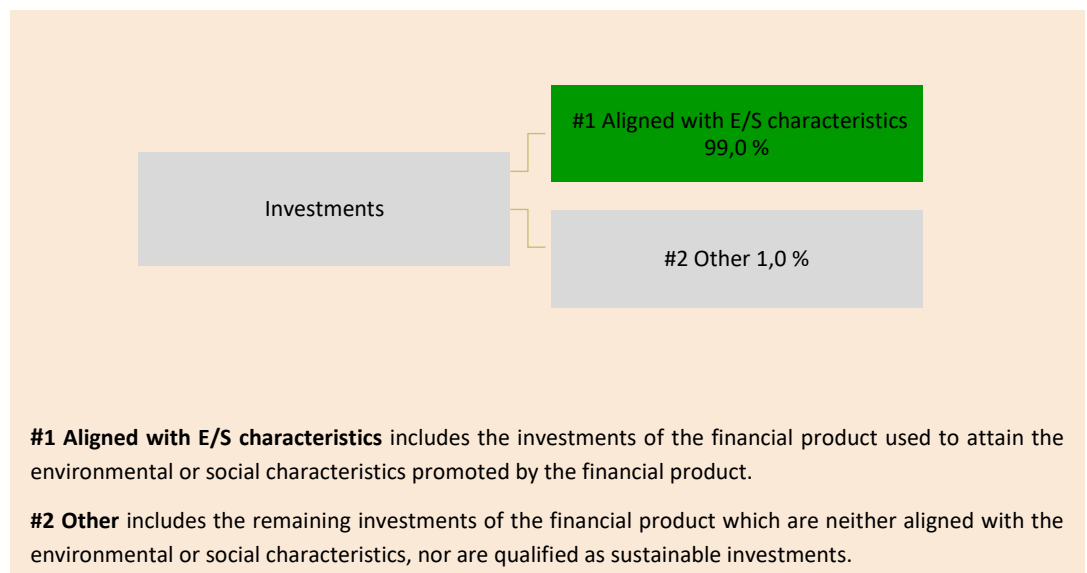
Investments

#1 Aligned with E/S characteristics 99,0 %

#2 Other 1,0 %

**#1 Aligned with E/S characteristics** includes the investments of the financial product used to attain the environmental or social characteristics promoted by the financial product.

**#2 Other** includes the remaining investments of the financial product which are neither aligned with the environmental or social characteristics, nor are qualified as sustainable investments.